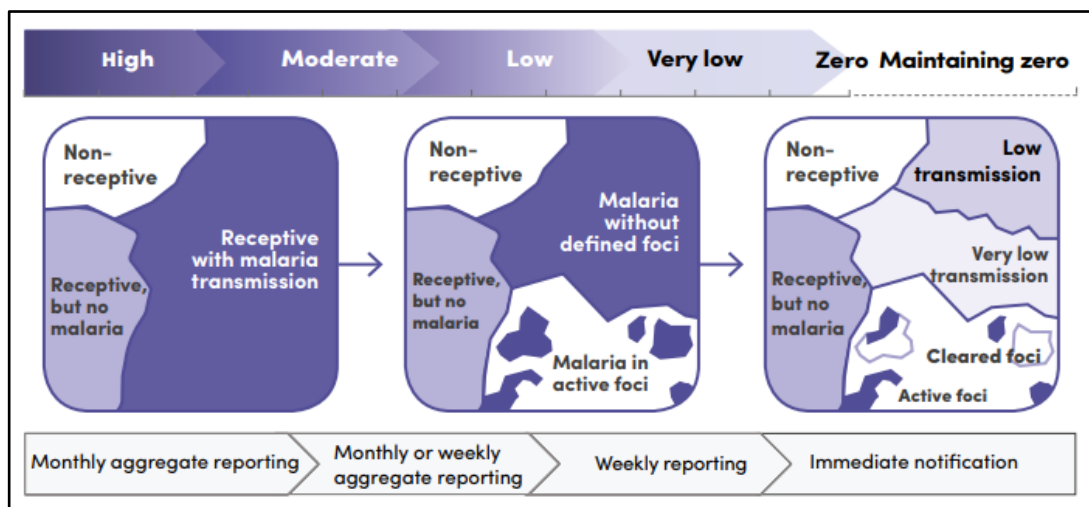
High
Moderate
Low
Very low
Zero
Maintaining zero

Non-receptive
Receptive, but no malaria
Receptive with malaria transmission

Non-receptive
Malaria without defined foci
Receptive, but no malaria
Malaria in active foci

Non-receptive
Low transmission
Very low transmission
Receptive, but no malaria
Cleared foci
Active foci

Monthly aggregate reporting
Monthly or weekly aggregate reporting
Weekly reporting
Immediate notification